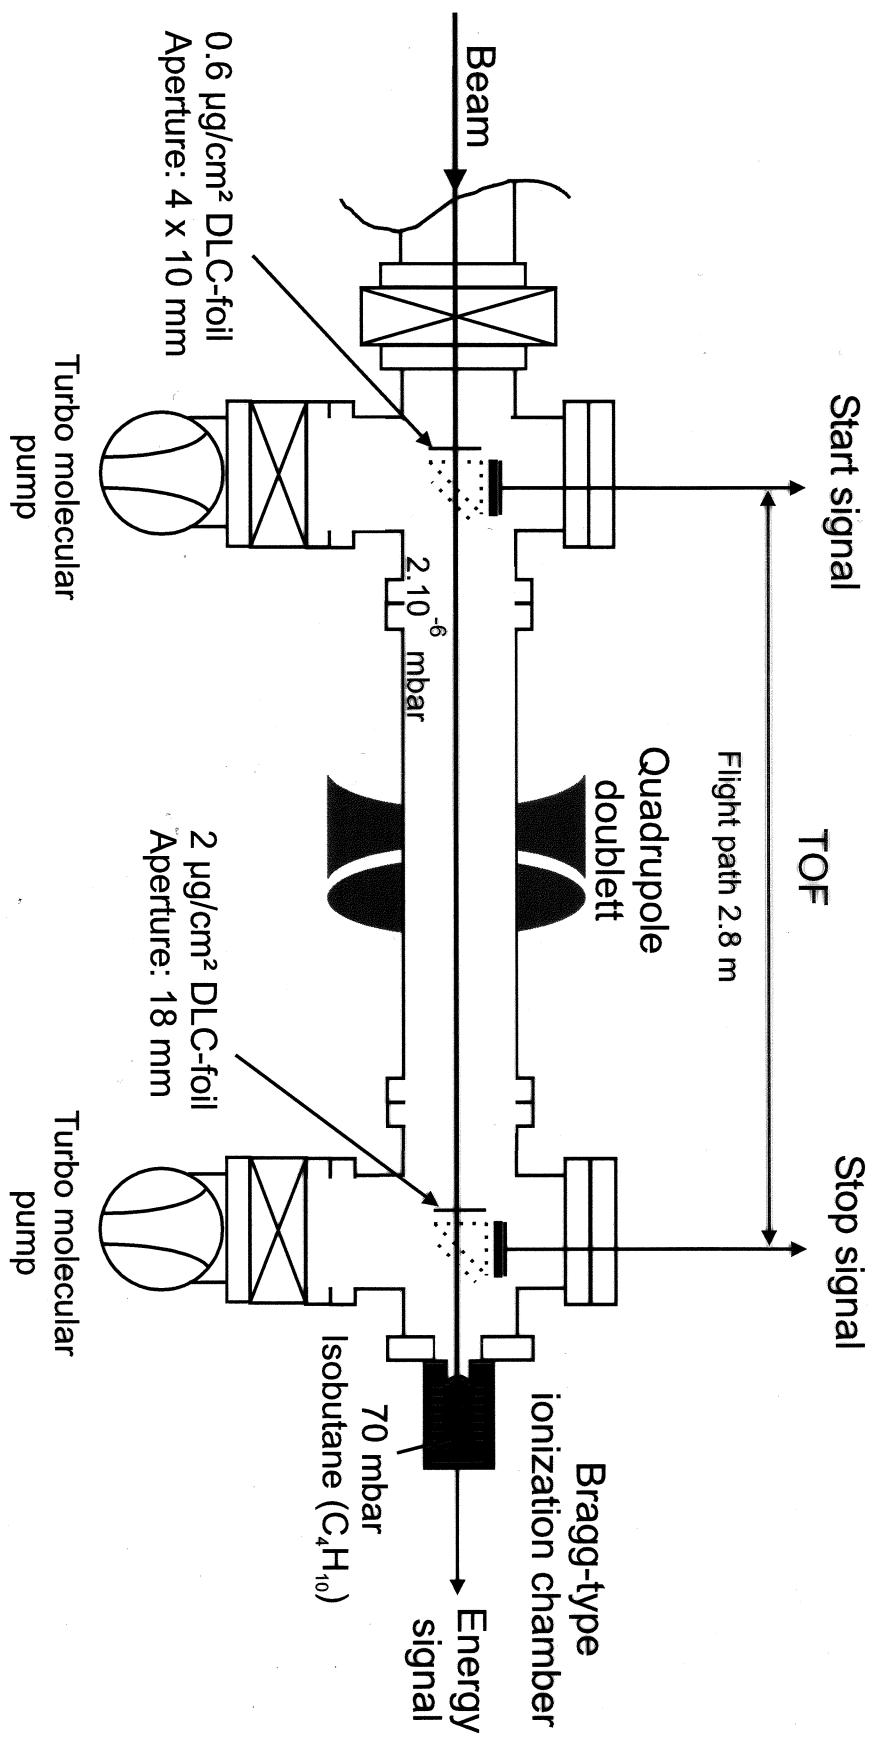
Beam

0.6 µg/cm² DLC-foil
Aperture: 4 x 10 mm

Start signal

Turbo molecular pump

$2.10^{-6}$ mbar

TOF

Flight path 2.8 m

Quadrupole doublett

2 µg/cm² DLC-foil
Aperture: 18 mm

Stop signal

Turbo molecular pump

70 mbar
Isobutane ($C_4H_{10}$)

Bragg-type ionization chamber

Energy signal